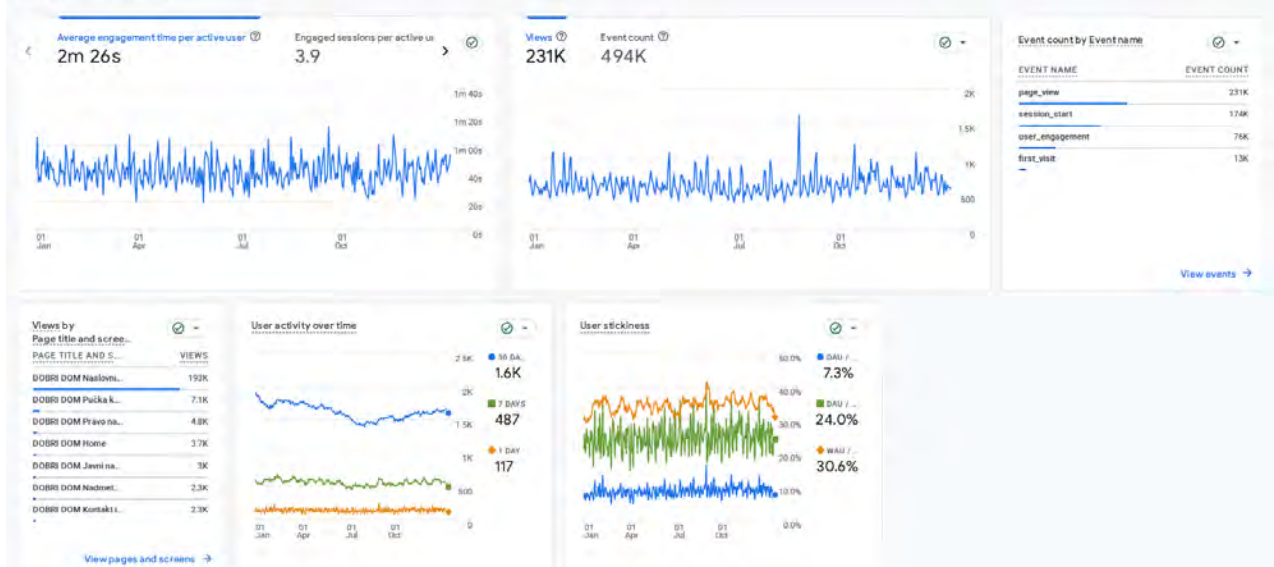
Average engagement time per active user
2m 26s
Engaged sessions per active u
3.9

1m 40s
1m 20s
1m 00s
40s
20s
0s
01 Jan
01 Apr
01 Jul
01 Oct

Views
231K
Event count
494K

2K
1.5K
1K
500
0
01 Jan
01 Apr
01 Jul
01 Oct

Event count by Event name

| EVENT NAME | EVENT COUNT |
|---|---|
| page_view | 231K |
| session_start | 174K |
| user_engagement | 76K |
| first_visit | 13K |

View events →

Views by Page title and scree...

| PAGE TITLE AND S... | VIEWS |
|---|---|
| DOBRI DOM Naslovni... | 192K |
| DOBRI DOM Pučka k... | 7.1K |
| DOBRI DOM Pravo na... | 4.8K |
| DOBRI DOM Home | 3.7K |
| DOBRI DOM Javni na... | 3K |
| DOBRI DOM Nadmet... | 2.3K |
| DOBRI DOM Kontakt i... | 2.3K |

View pages and screens →

User activity over time
2K
1.5K
1K
500
0
01 Jan
01 Apr
01 Jul
01 Oct
30 DA...
1.6K
7 DAYS
487
1 DAY
117

User stickiness
50.0%
40.0%
30.0%
20.0%
10.0%
0.0%
01 Jan
01 Apr
01 Jul
01 Oct
DAU / ...
7.3%
DAU / ...
24.0%
WAU / ...
30.6%